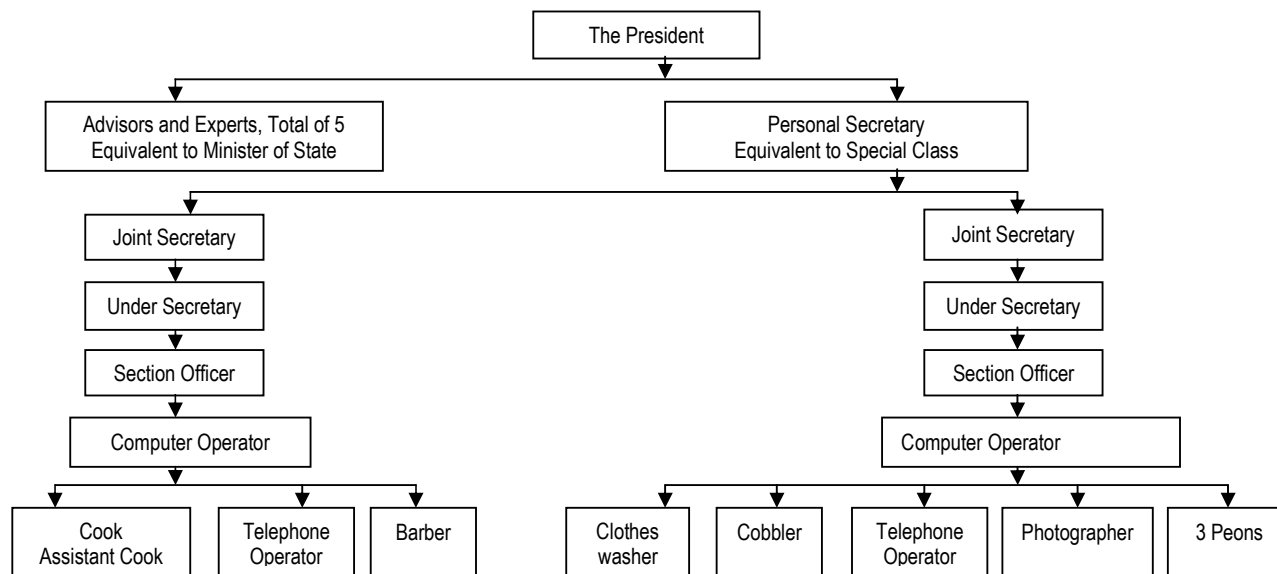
The President

Advisors and Experts, Total of 5
Equivalent to Minister of State

Personal Secretary
Equivalent to Special Class

Joint Secretary

Under Secretary

Section Officer

Computer Operator

Cook
Assistant Cook

Telephone
Operator

Barber

Joint Secretary

Under Secretary

Section Officer

Computer Operator

Clothes
washer

Cobbler

Telephone
Operator

Photographer

3 Peons